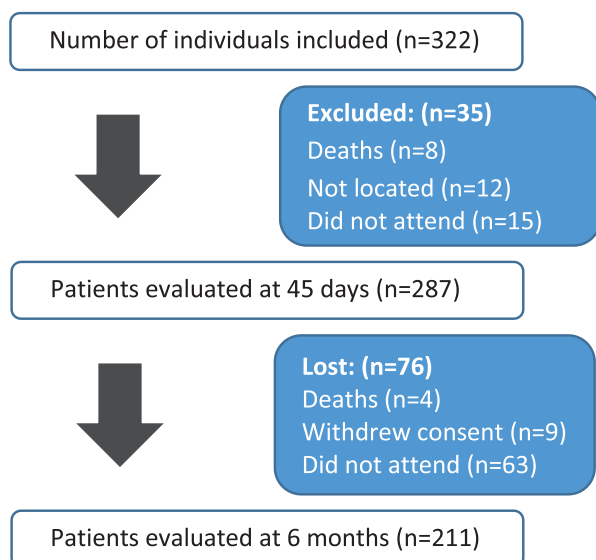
Number of individuals included (n=322)

Excluded: (n=35)
Deaths (n=8)
Not located (n=12)
Did not attend (n=15)

Patients evaluated at 45 days (n=287)

Lost: (n=76)
Deaths (n=4)
Withdrew consent (n=9)
Did not attend (n=63)

Patients evaluated at 6 months (n=211)